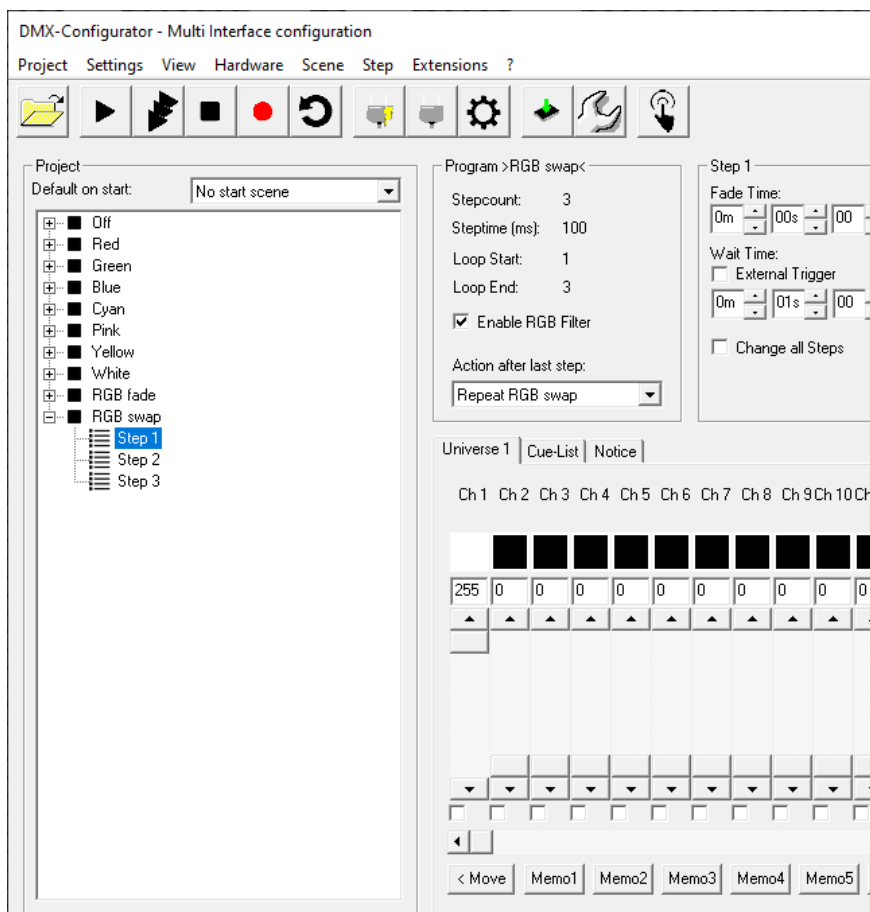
DMX-Configurator - Multi Interface configuration

Project Settings View Hardware Scene Step Extensions ?

Project
Default on start: No start scene

Off
Red
Green
Blue
Cyan
Pink
Yellow
White
RGB fade
RGB swap
Step 1
Step 2
Step 3

Program >RGB swap<
Stepcount: 3
Steptime (ms): 100
Loop Start: 1
Loop End: 3
Enable RGB Filter
Action after last step:
Repeat RGB swap

Step 1
Fade Time:
0m 00s 00
Wait Time:
External Trigger
0m 01s 00
Change all Steps

Universe 1 | Cue-List | Notice

Ch 1 Ch 2 Ch 3 Ch 4 Ch 5 Ch 6 Ch 7 Ch 8 Ch 9 Ch 10 Ch

| 255 | 0 | 0 | 0 | 0 | 0 | 0 | 0 | 0 | 0 | 0 |
|---|---|---|---|---|---|---|---|---|---|---|

< Move Memo1 Memo2 Memo3 Memo4 Memo5